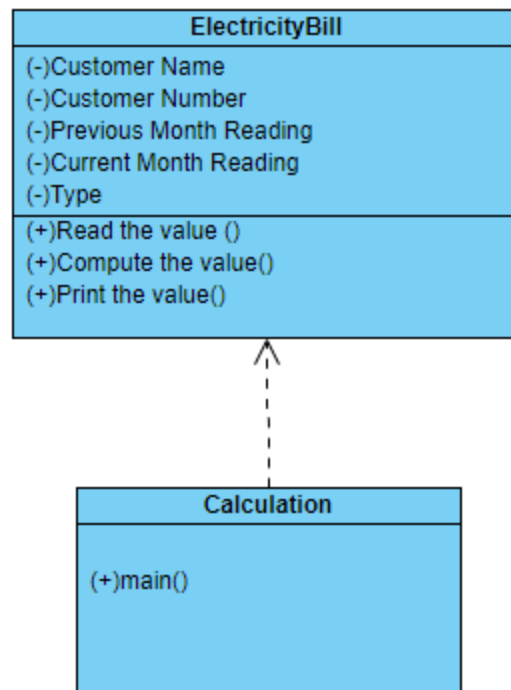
ElectricityBill

(-)Customer Name
(-)Customer Number
(-)Previous Month Reading
(-)Current Month Reading
(-)Type

(+)Read the value ()
(+)Compute the value()
(+)Print the value()

Calculation

(+)main()